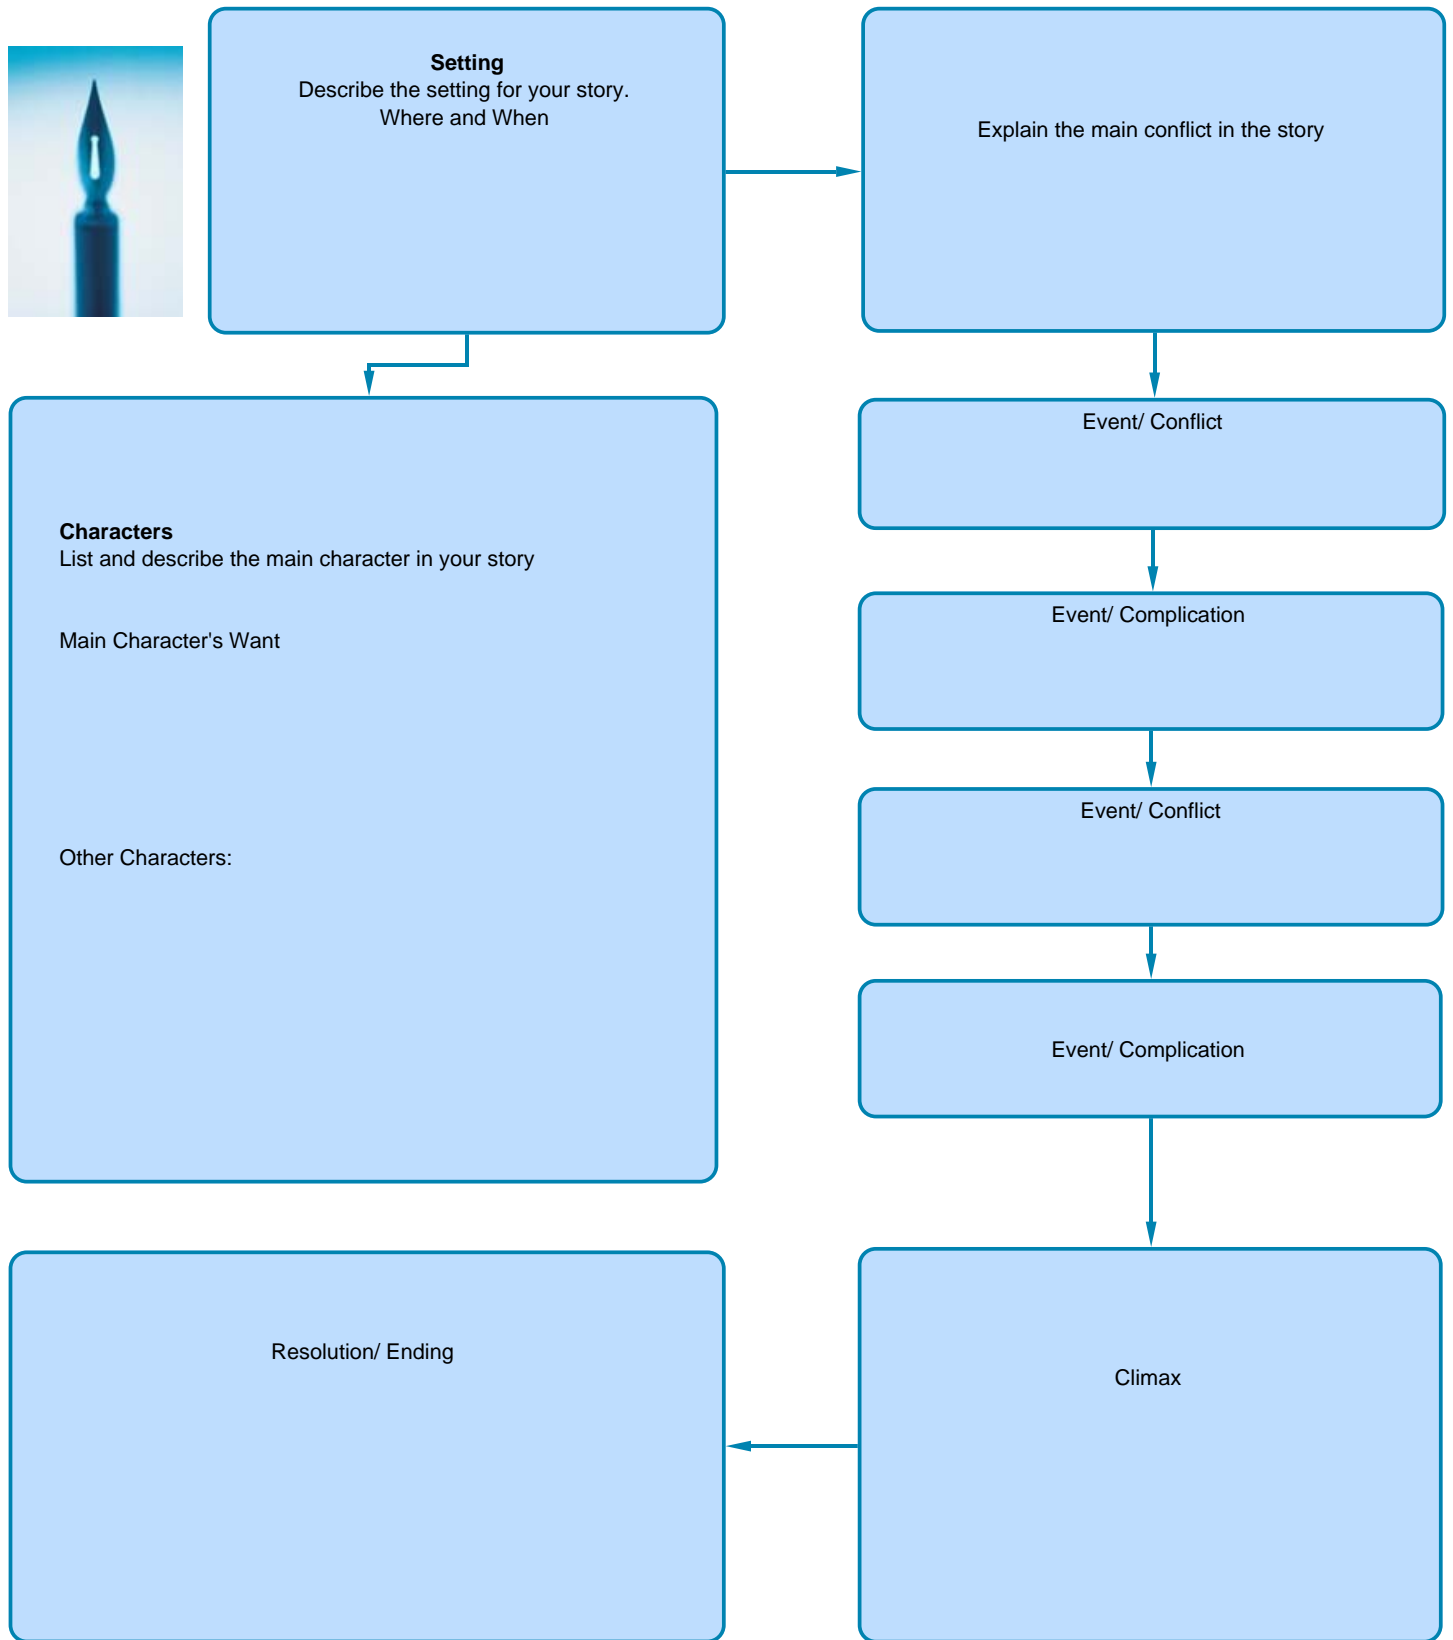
**Setting**
Describe the setting for your story.
Where and When

Explain the main conflict in the story

**Characters**
List and describe the main character in your story

Main Character's Want

Other Characters:

Event/ Conflict

Event/ Complication

Event/ Conflict

Event/ Complication

Climax

Resolution/ Ending